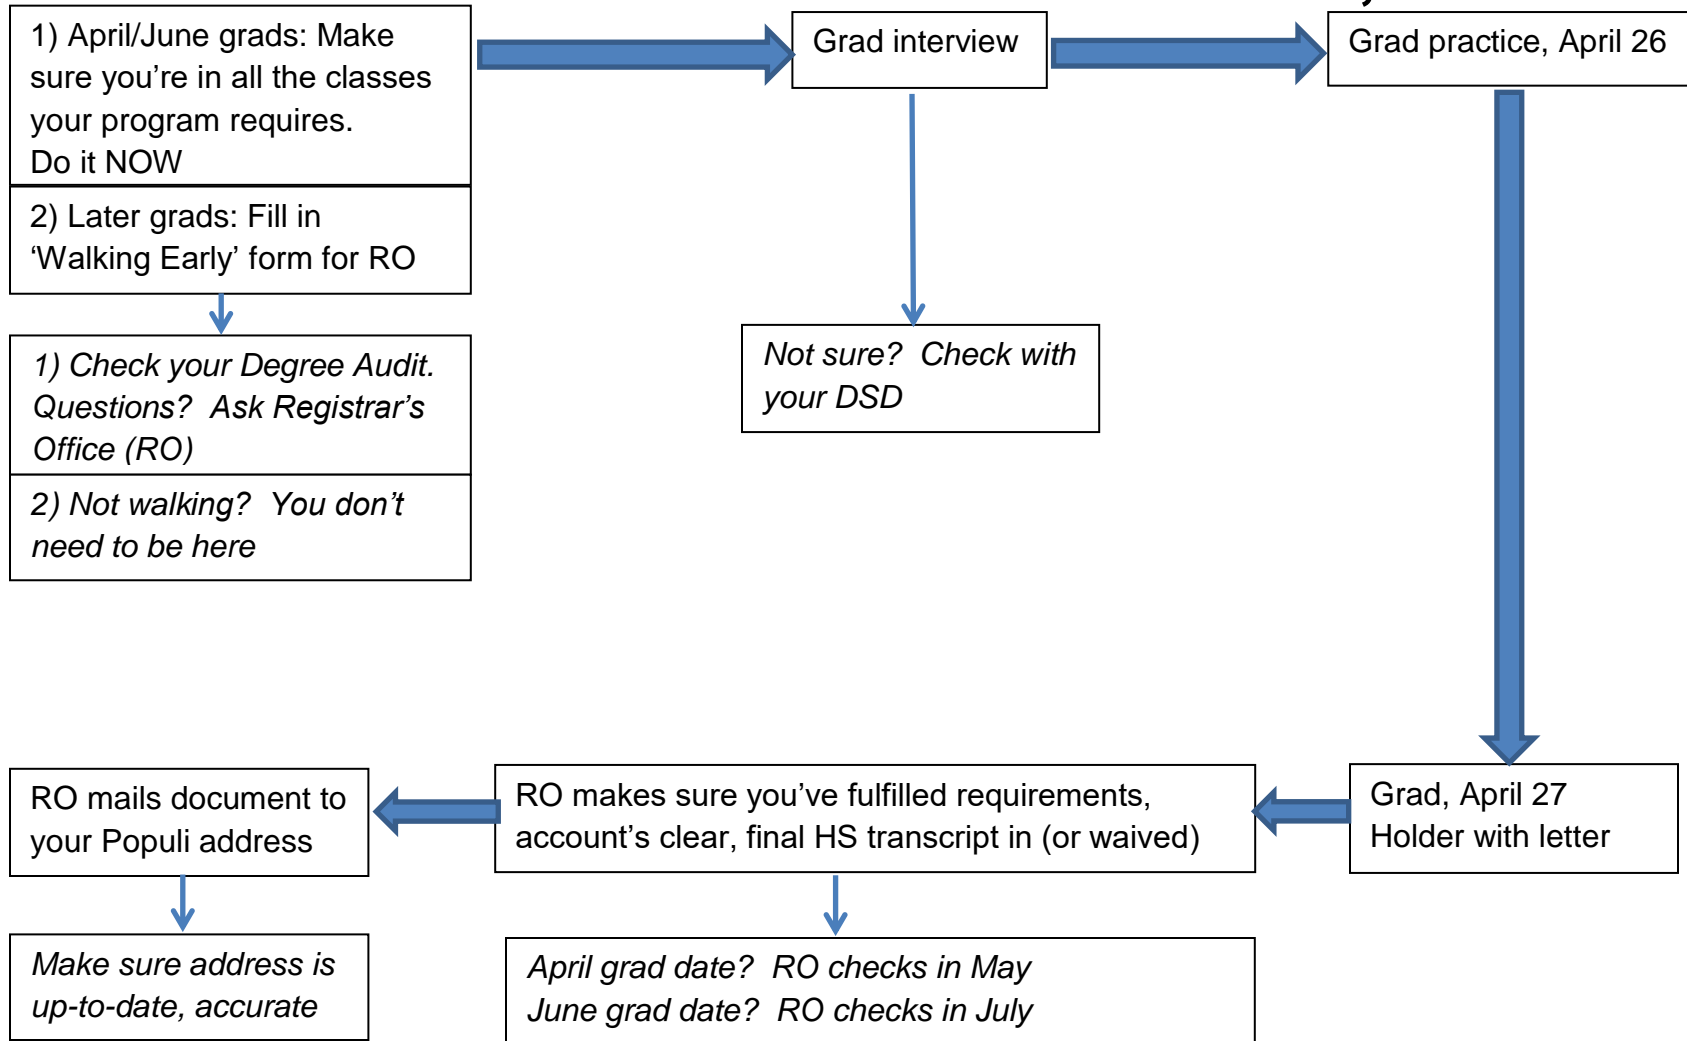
1) April/June grads: Make sure you're in all the classes your program requires.
Do it NOW

2) Later grads: Fill in 'Walking Early' form for RO

1) Check your Degree Audit. Questions? Ask Registrar's Office (RO)

2) Not walking? You don't need to be here

Grad interview

Not sure? Check with your DSD

Grad practice, April 26

Grad, April 27
Holder with letter

RO makes sure you've fulfilled requirements, account's clear, final HS transcript in (or waived)

April grad date? RO checks in May
June grad date? RO checks in July

RO mails document to your Populi address

Make sure address is up-to-date, accurate